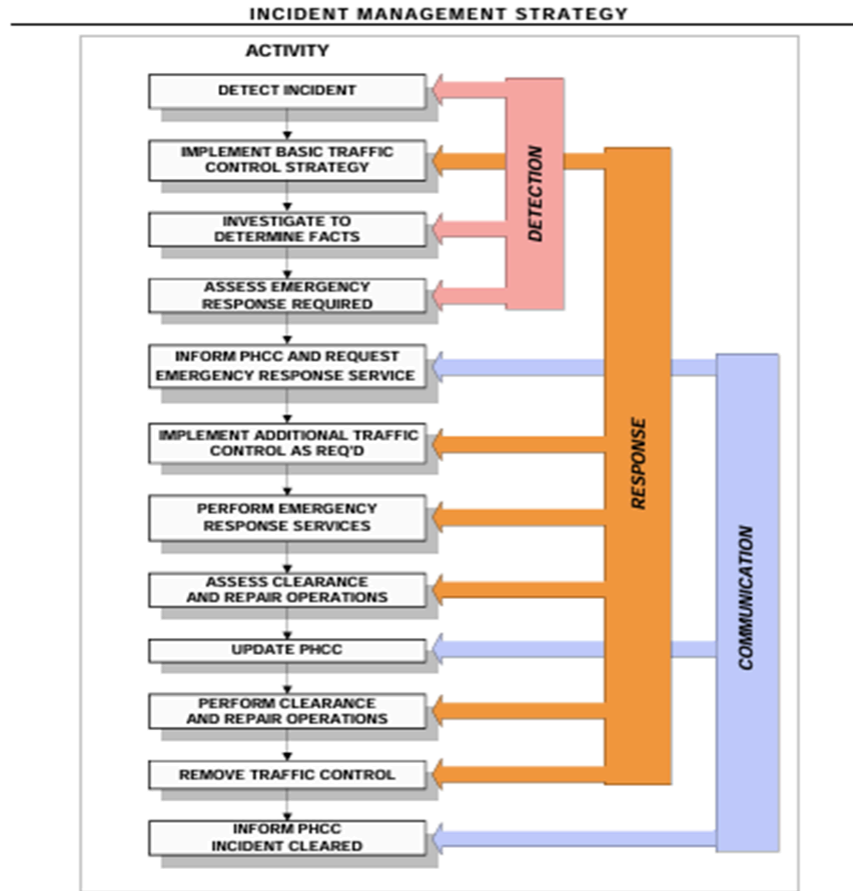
INCIDENT MANAGEMENT STRATEGY

ACTIVITY

DETECT INCIDENT

IMPLEMENT BASIC TRAFFIC CONTROL STRATEGY

INVESTIGATE TO DETERMINE FACTS

ASSESS EMERGENCY RESPONSE REQUIRED

INFORM PHCC AND REQUEST EMERGENCY RESPONSE SERVICE

IMPLEMENT ADDITIONAL TRAFFIC CONTROL AS REQ'D

PERFORM EMERGENCY RESPONSE SERVICES

ASSESS CLEARANCE AND REPAIR OPERATIONS

UPDATE PHCC

PERFORM CLEARANCE AND REPAIR OPERATIONS

REMOVE TRAFFIC CONTROL

INFORM PHCC INCIDENT CLEARED

DETECTION

RESPONSE

COMMUNICATION